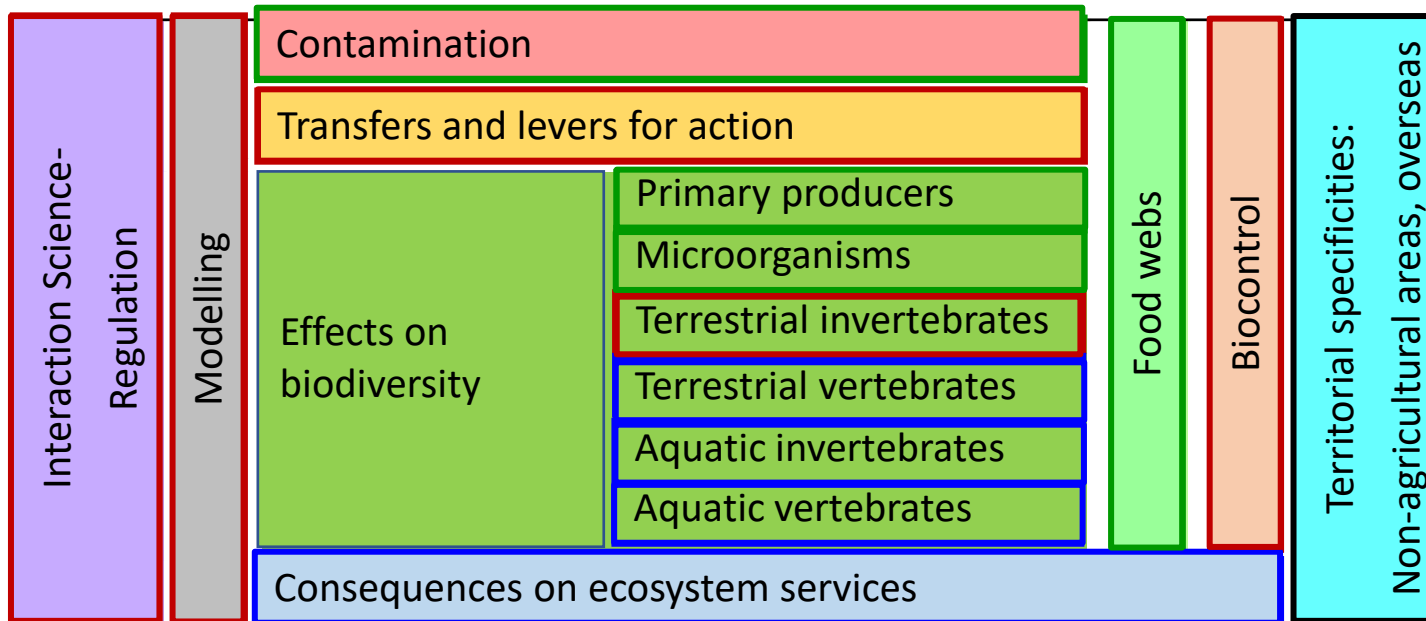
Interaction Science-Regulation

Modelling

Contamination

Transfers and levers for action

Effects on biodiversity

Primary producers

Microorganisms

Terrestrial invertebrates

Terrestrial vertebrates

Aquatic invertebrates

Aquatic vertebrates

Consequences on ecosystem services

Food webs

Biocontrol

Territorial specificities: Non-agricultural areas, overseas